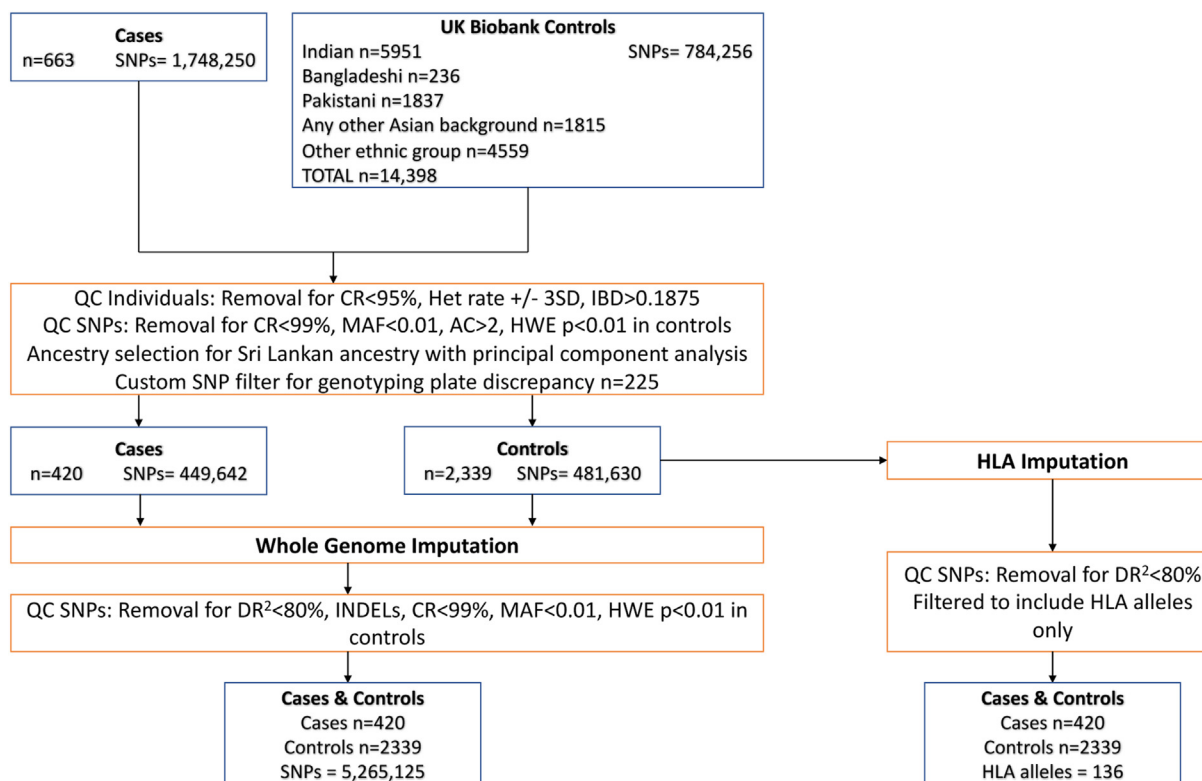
Cases
n=663 SNPs= 1,748,250

UK Biobank Controls
Indian n=5951 SNPs= 784,256
Bangladeshi n=236
Pakistani n=1837
Any other Asian background n=1815
Other ethnic group n=4559
TOTAL n=14,398

QC Individuals: Removal for CR<95%, Het rate +/- 3SD, IBD>0.1875
QC SNPs: Removal for CR<99%, MAF<0.01, AC>2, HWE p<0.01 in controls
Ancestry selection for Sri Lankan ancestry with principal component analysis
Custom SNP filter for genotyping plate discrepancy n=225

Cases
n=420 SNPs= 449,642

Controls
n=2,339 SNPs= 481,630

HLA Imputation

Whole Genome Imputation

QC SNPs: Removal for DR$^2$<80%, INDELs, CR<99%, MAF<0.01, HWE p<0.01 in controls

QC SNPs: Removal for DR$^2$<80%
Filtered to include HLA alleles only

Cases & Controls
Cases n=420
Controls n=2339
SNPs = 5,265,125

Cases & Controls
Cases n=420
Controls n=2339
HLA alleles = 136